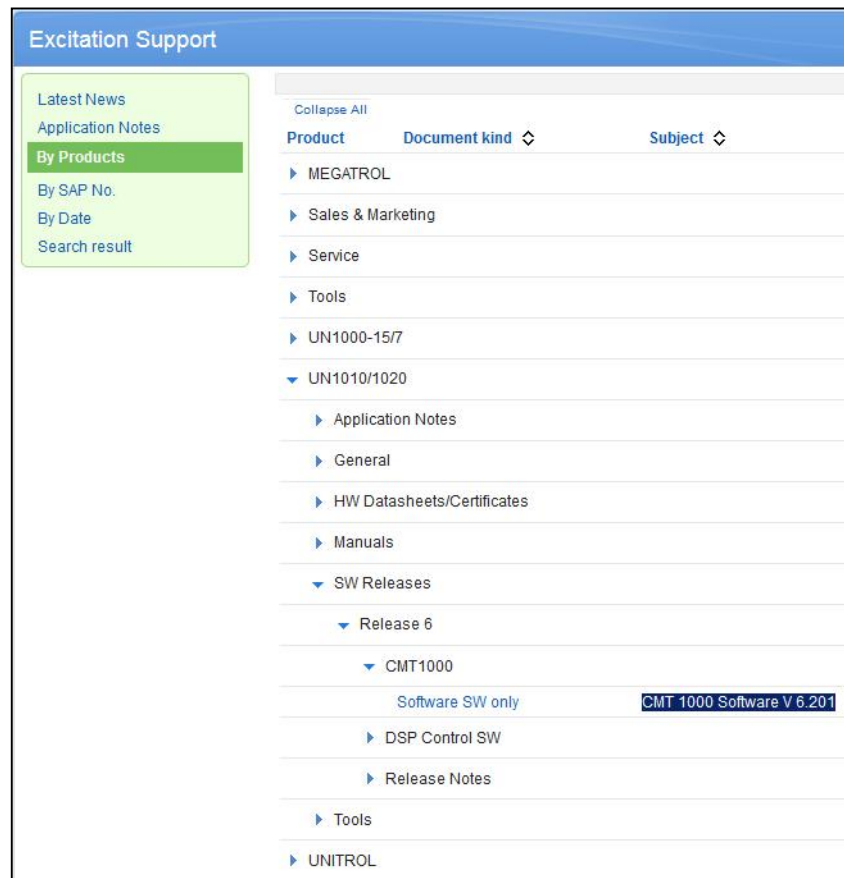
Excitation Support

Latest News
Application Notes
By Products
By SAP No.
By Date
Search result

Collapse All

| Product | Document kind | Subject |
|---|---|---|
| MEGATROL | | |
| Sales & Marketing | | |
| Service | | |
| Tools | | |
| UN1000-15/7 | | |
| UN1010/1020 | | |
| Application Notes | | |
| General | | |
| HW Datasheets/Certificates | | |
| Manuals | | |
| SW Releases | | |
| Release 6 | | |
| CMT1000 | | |
| | Software SW only | CMT 1000 Software V 6.201 |
| DSP Control SW | | |
| Release Notes | | |
| Tools | | |
| UNITROL | | |